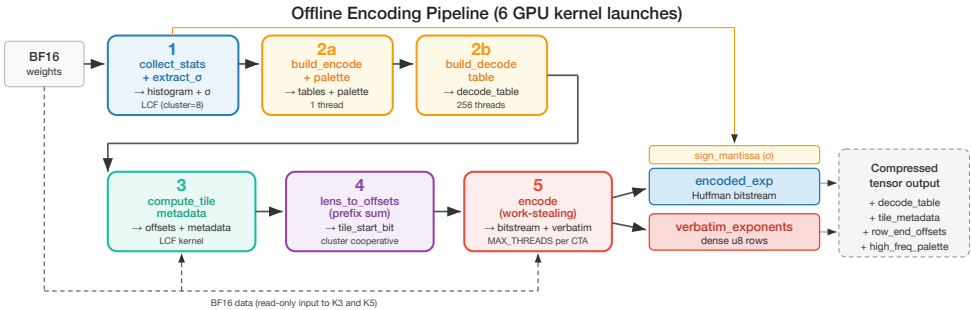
Offline Encoding Pipeline (6 GPU kernel launches)

BF16
weights

1
collect_stats
+ extract_σ
→ histogram + σ
LCF (cluster=8)

2a
build_encode
+ palette
→ tables + palette
1 thread

2b
build_decode
table
→ decode_table
256 threads

sign_mantissa (σ)

3
compute_tile
metadata
→ offsets + metadata
LCF kernel

4
lens_to_offsets
(prefix sum)
→ tile_start_bit
cluster cooperative

5
encode
(work-stealing)
→ bitstream + verbatim
MAX_THREADS per CTA

encoded_exp
Huffman bitstream

verbatim_exponents
dense u8 rows

Compressed
tensor output
+ decode_table
+ tile_metadata
+ row_end_offsets
+ high_freq_palette

BF16 data (read-only input to K3 and K5)